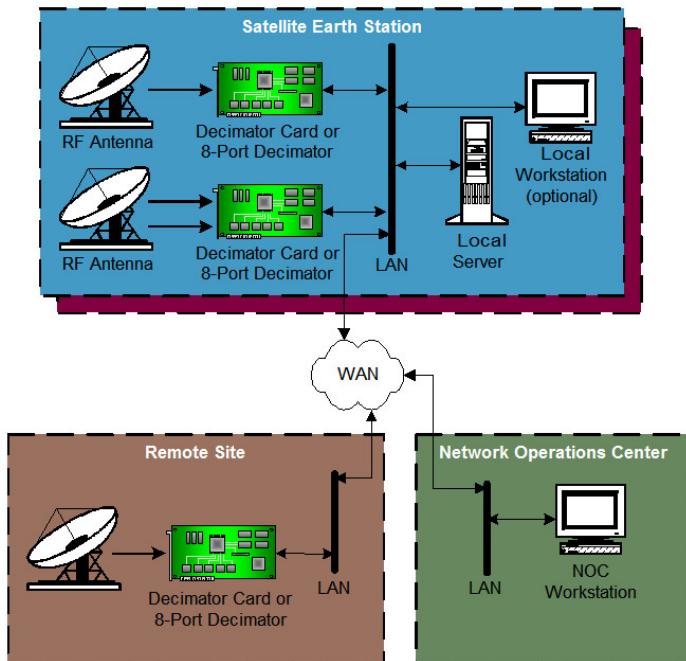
Satellite Earth Station

RF Antenna

Decimator Card or 8-Port Decimator

RF Antenna

Decimator Card or 8-Port Decimator

LAN

Local Server

Local Workstation (optional)

WAN

Remote Site

Decimator Card or 8-Port Decimator

LAN

Network Operations Center

LAN

NOC Workstation